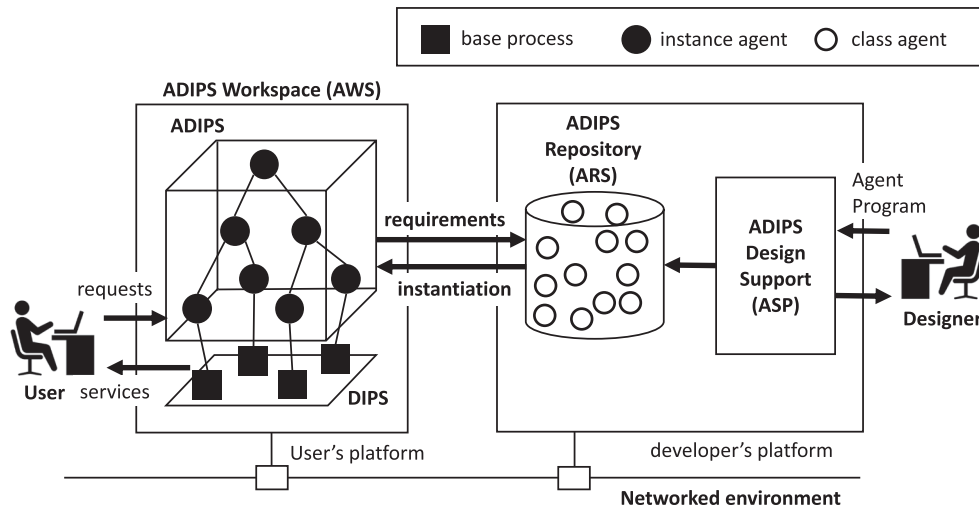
base process instance agent class agent

ADIPS Workspace (AWS)

ADIPS

ADIPS Repository (ARS)

requirements

instantiation

Agent Program

ADIPS Design Support (ASP)

requests

User

services

DIPS

Designer

User's platform

developer's platform

Networked environment